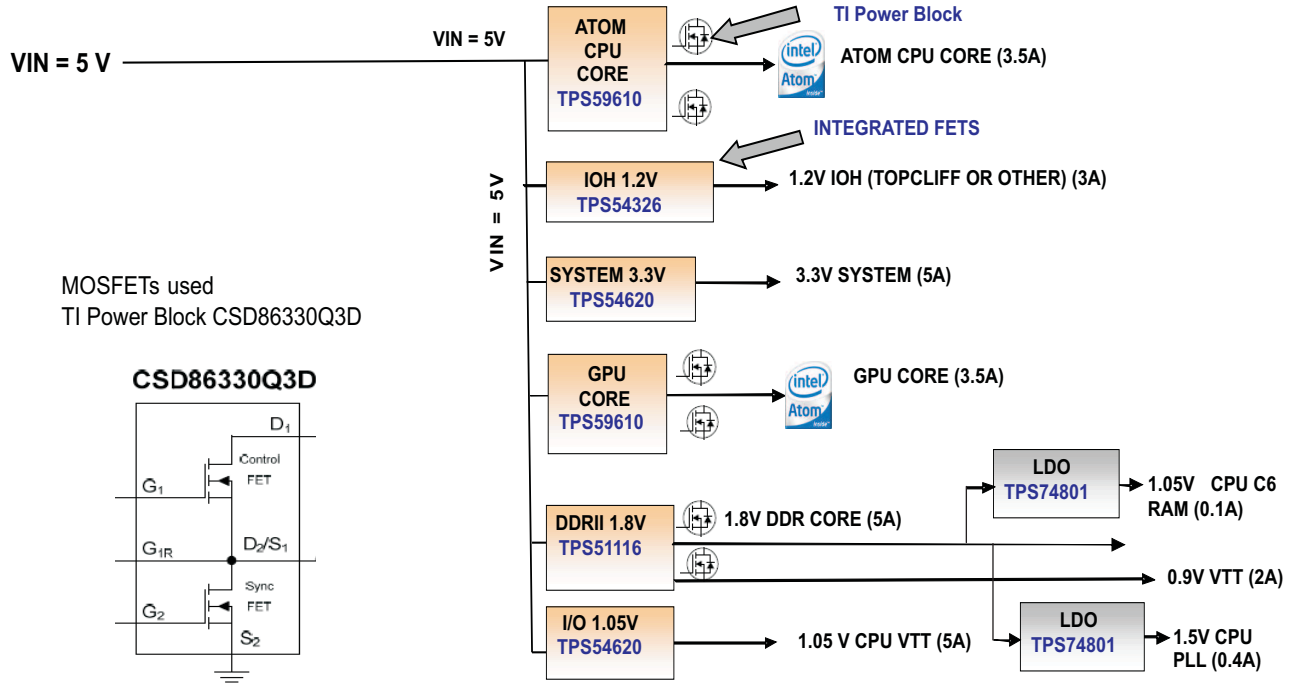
VIN = 5 V

VIN = 5V

ATOM CPU CORE
TPS59610

TI Power Block

ATOM CPU CORE (3.5A)

intel
Atom
inside

INTEGRATED FETS

VIN = 5V

IOH 1.2V
TPS54326

1.2V IOH (TOPCLIFF OR OTHER) (3A)

SYSTEM 3.3V
TPS54620

3.3V SYSTEM (5A)

MOSFETs used
TI Power Block CSD86330Q3D

CSD86330Q3D

$D_1$
Control FET
$G_1$
$G_{1R}$
$D_2/S_1$
Sync FET
$G_2$
$S_2$

GPU CORE
TPS59610

intel
Atom
inside

GPU CORE (3.5A)

LDO
TPS74801

1.05V CPU C6 RAM (0.1A)

DDRII 1.8V
TPS51116

1.8V DDR CORE (5A)

0.9V VTT (2A)

I/O 1.05V
TPS54620

1.05 V CPU VTT (5A)

LDO
TPS74801

1.5V CPU PLL (0.4A)